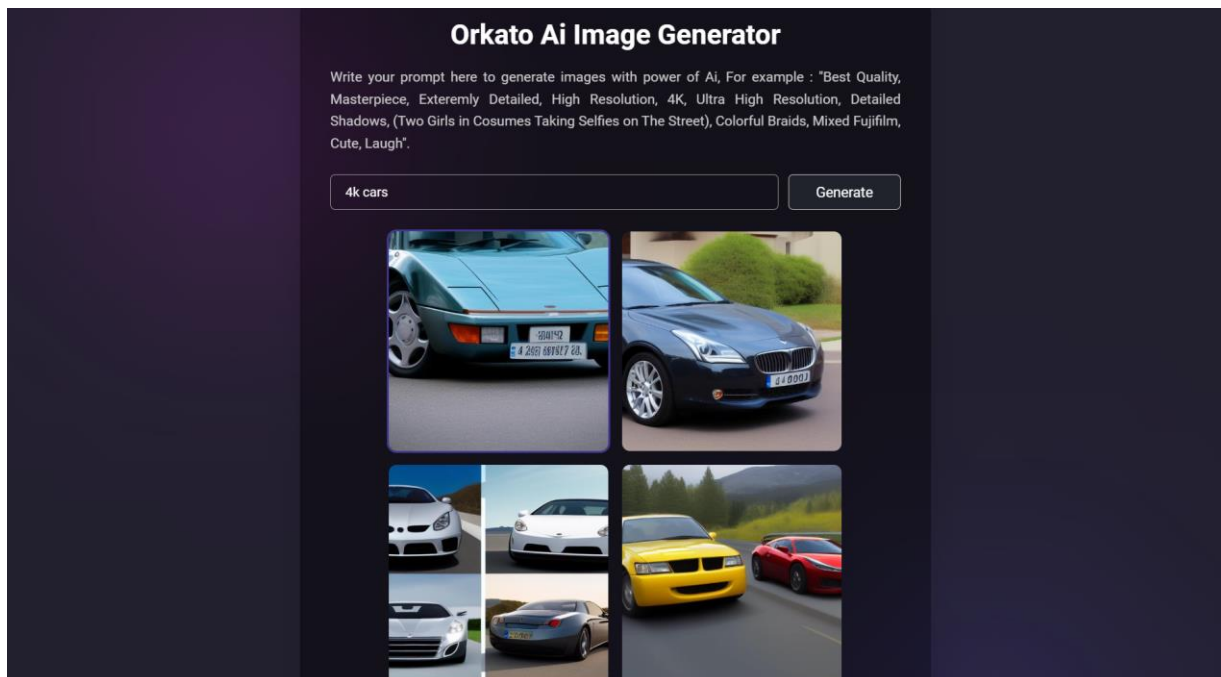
Orkato Ai Image Generator

Write your prompt here to generate images with power of Ai, For example : "Best Quality, Masterpiece, Exteremly Detailed, High Resolution, 4K, Ultra High Resolution, Detailed Shadows, (Two Girls in Cosumes Taking Selfies on The Street), Colorful Braids, Mixed Fujifilm, Cute, Laugh".

4k cars

Generate